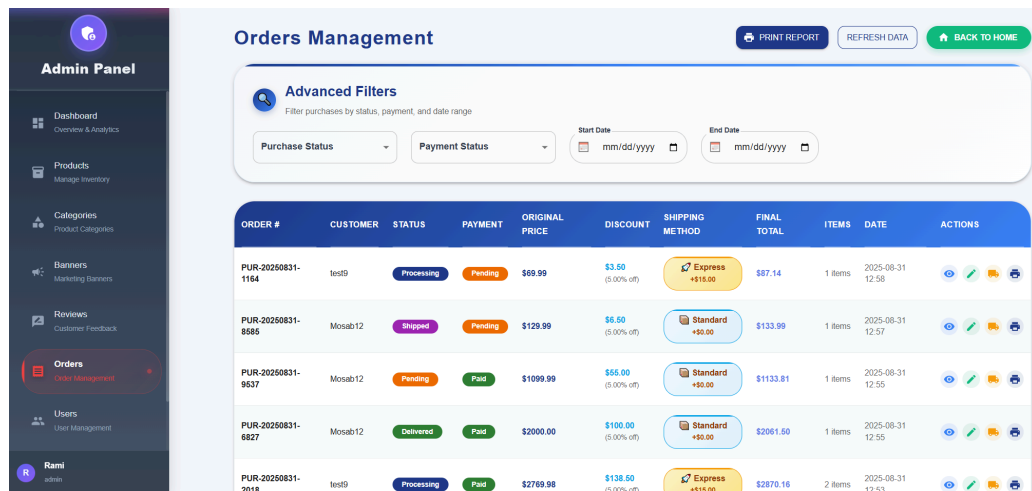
Admin Panel

Dashboard
Overview & Analytics

Products
Manage Inventory

Categories
Product Categories

Banners
Marketing Banners

Reviews
Customer Feedback

Orders
Order Management

Users
User Management

R Rami
admin

Orders Management

PRINT REPORT REFRESH DATA BACK TO HOME

Advanced Filters
Filter purchases by status, payment, and date range

Purchase Status | Payment Status | Start Date mm/dd/yyyy | End Date mm/dd/yyyy

| ORDER # | CUSTOMER | STATUS | PAYMENT | ORIGINAL PRICE | DISCOUNT | SHIPPING METHOD | FINAL TOTAL | ITEMS | DATE | ACTIONS |
|---|---|---|---|---|---|---|---|---|---|---|
| PUR-20250831-1164 | test9 | Processing | Pending | $69.99 | $3.50 (5.00% off) | Express +$15.00 | $87.14 | 1 items | 2025-08-31 12:58 | |
| PUR-20250831-8585 | Mosab12 | Shipped | Pending | $129.99 | $6.50 (5.00% off) | Standard +$0.00 | $133.99 | 1 items | 2025-08-31 12:57 | |
| PUR-20250831-9537 | Mosab12 | Pending | Paid | $1099.99 | $55.00 (5.00% off) | Standard +$0.00 | $1133.81 | 1 items | 2025-08-31 12:55 | |
| PUR-20250831-6827 | Mosab12 | Delivered | Paid | $2000.00 | $100.00 (5.00% off) | Standard +$0.00 | $2061.50 | 1 items | 2025-08-31 12:55 | |
| PUR-20250831-2018 | test9 | Processing | Paid | $2769.98 | $138.50 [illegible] | Express +$15.00 | $2870.16 | 2 items | 2025-08-31 12:53 | |